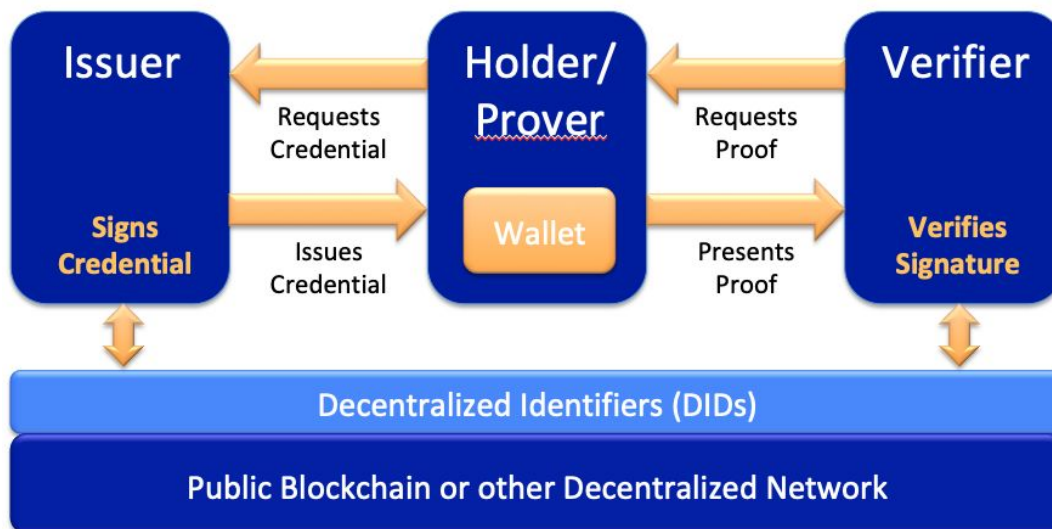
Issuer

Signs Credential

Requests Credential

Issues Credential

Holder/ Prover

Wallet

Requests Proof

Presents Proof

Verifier

Verifies Signature

Decentralized Identifiers (DIDs)

Public Blockchain or other Decentralized Network